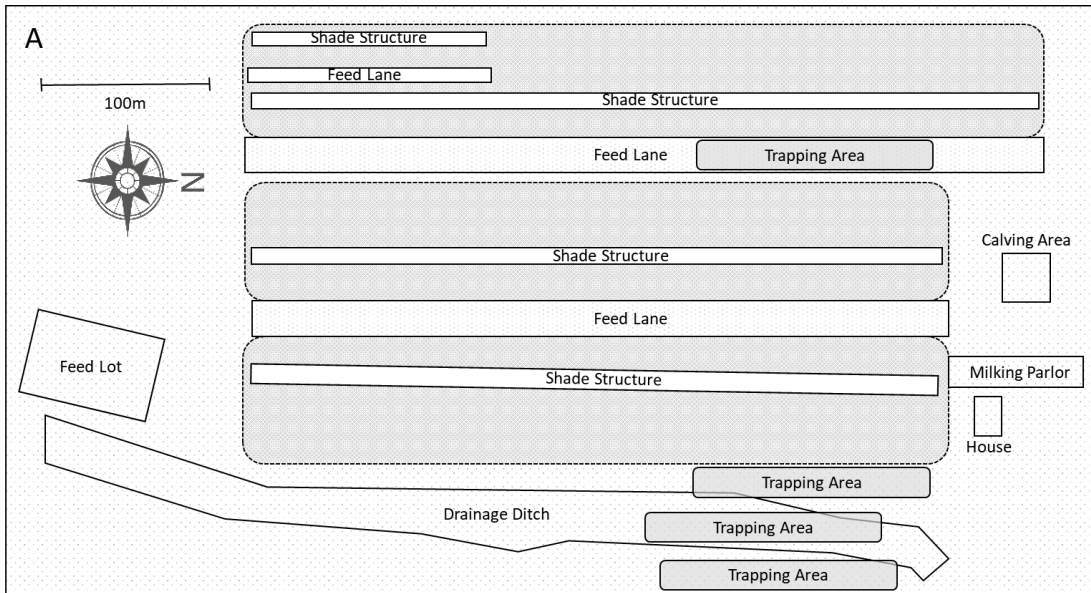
A

100m

N

Shade Structure

Feed Lane

Shade Structure

Feed Lane

Trapping Area

Shade Structure

Calving Area

Feed Lane

Feed Lot

Shade Structure

Milking Parlor

House

Trapping Area

Drainage Ditch

Trapping Area

Trapping Area